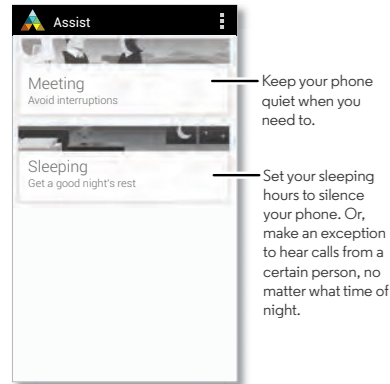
Assist

Meeting
Avoid interruptions

Keep your phone quiet when you need to.

Sleeping
Get a good night's rest

Set your sleeping hours to silence your phone. Or, make an exception to hear calls from a certain person, no matter what time of night.